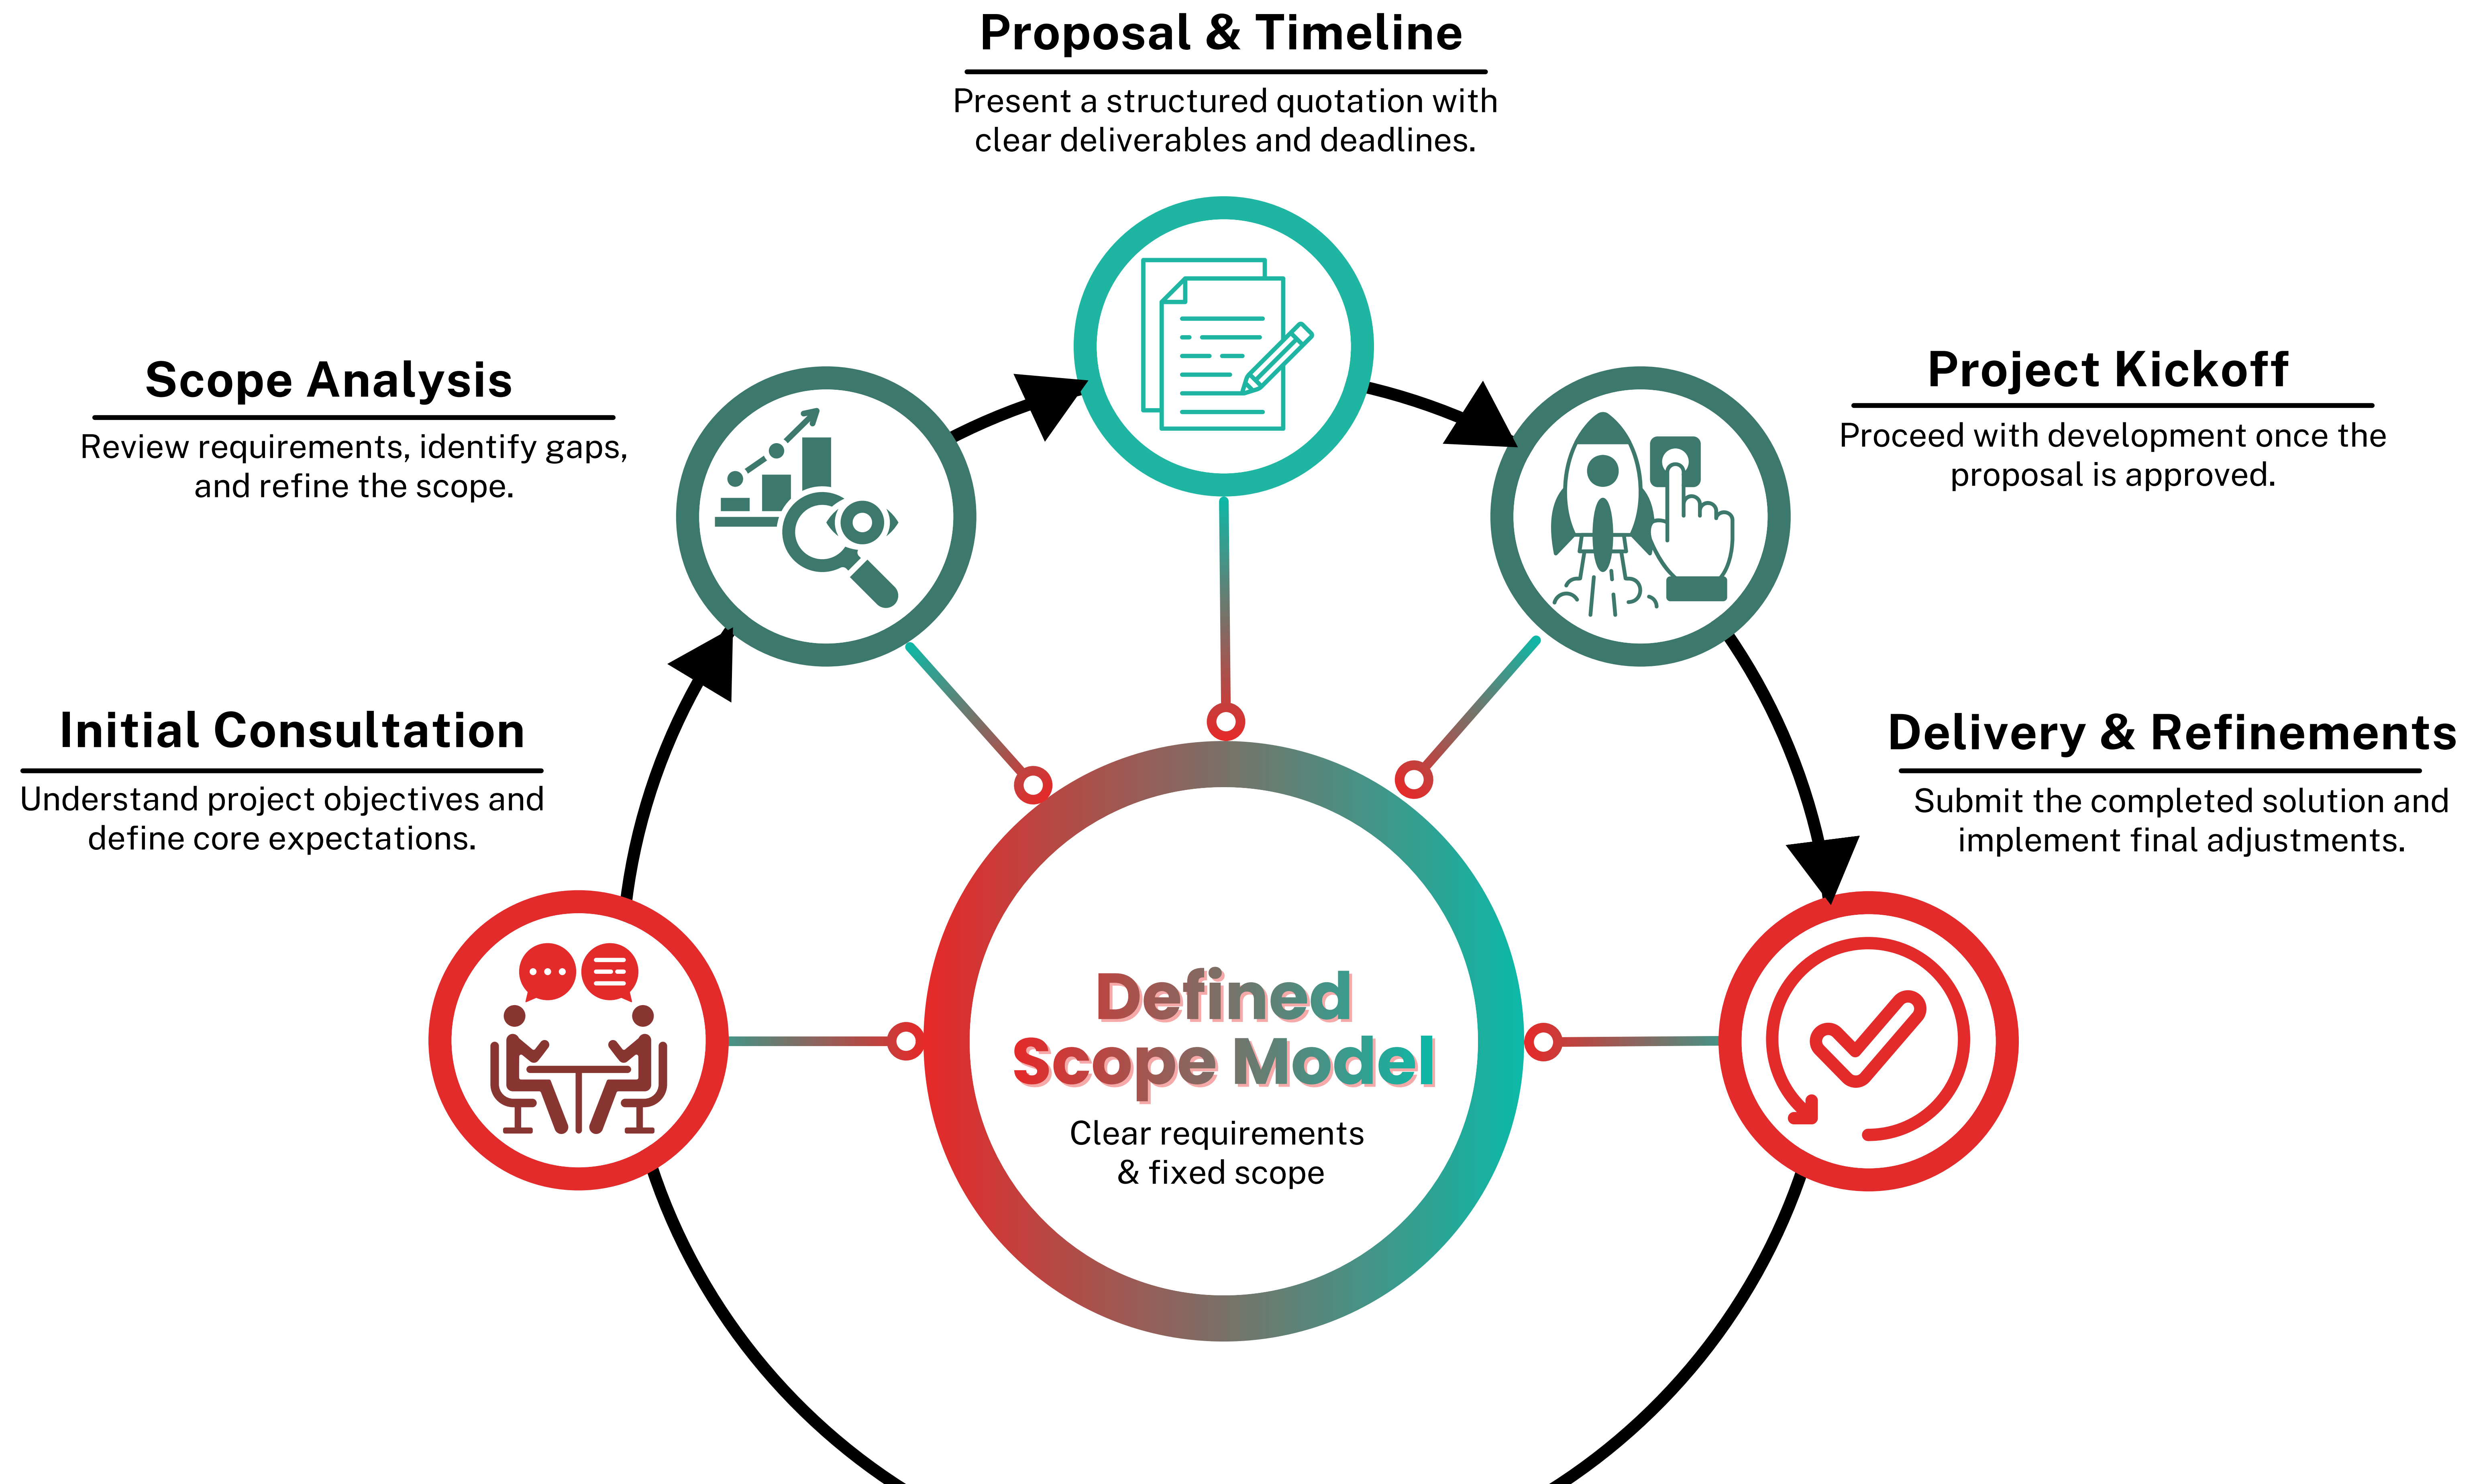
Proposal & Timeline
Present a structured quotation with clear deliverables and deadlines.

Scope Analysis
Review requirements, identify gaps, and refine the scope.

Project Kickoff
Proceed with development once the proposal is approved.

Initial Consultation
Understand project objectives and define core expectations.

Delivery & Refinements
Submit the completed solution and implement final adjustments.

Defined Scope Model
Clear requirements & fixed scope